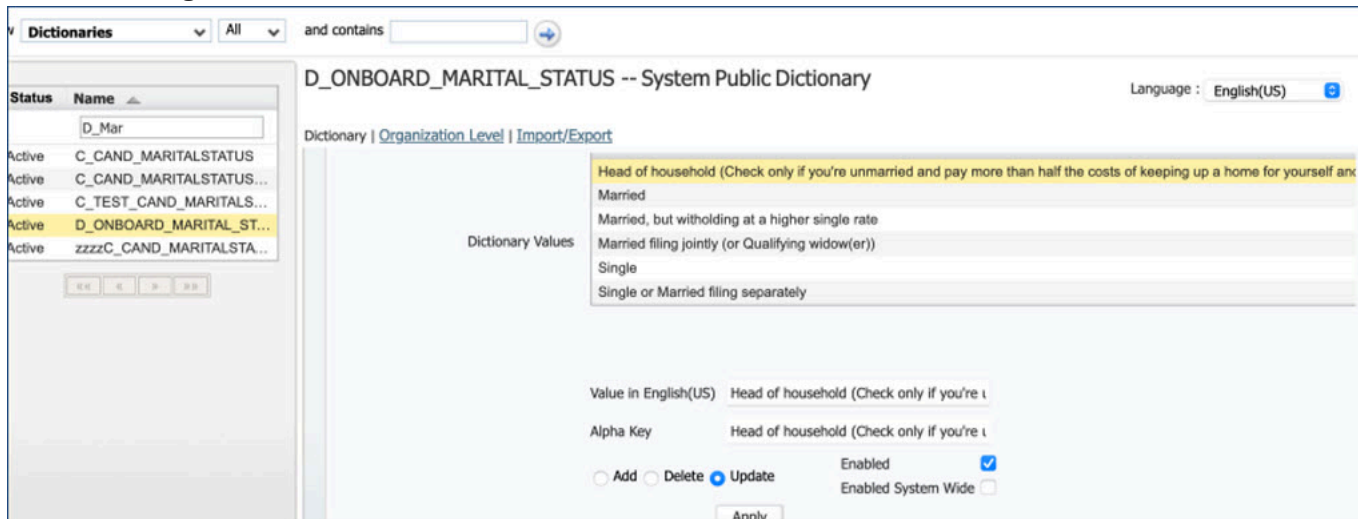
v Dictionaries All and contains

| Status | Name |
|---|---|
| | D_Mar |
| Active | C_CAND_MARITALSTATUS |
| Active | C_CAND_MARITALSTATUS... |
| Active | C_TEST_CAND_MARITALS... |
| Active | D_ONBOARD_MARITAL_ST... |
| Active | zzzzC_CAND_MARITALSTA... |

D_ONBOARD_MARITAL_STATUS -- System Public Dictionary

Language : English(US)

Dictionary | Organization Level | Import/Export

Dictionary Values

Head of household (Check only if you're unmarried and pay more than half the costs of keeping up a home for yourself an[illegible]
Married
Married, but witholding at a higher single rate
Married filing jointly (or Qualifying widow(er))
Single
Single or Married filing separately

Value in English(US) Head of household (Check only if you're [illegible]

Alpha Key Head of household (Check only if you're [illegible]

Add Delete Update

Enabled

Enabled System Wide

Apply